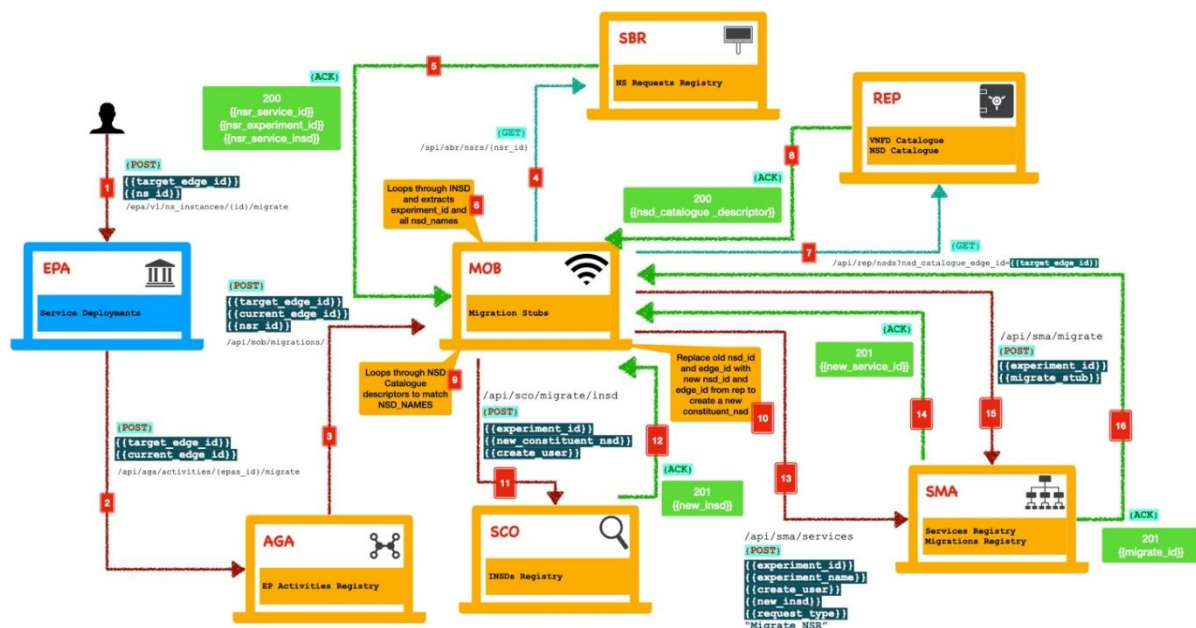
SBR
NS Requests Registry

REP
VNFD Catalogue
NSD Catalogue

(ACK)
200
{{nsr_service_id}}
{{nsr_experiment_id}}
{{nsr_service_insd}}

5

(GET)
/api/sbr/nsrs/(nsr_id)

4

8

(ACK)
200
{{nsd_catalogue_descriptor}}

Loops through INSD and extracts experiment_id and all nsd_names
6

(POST)
{{target_edge_id}}
{{ns_id}}
1
/epa/v1/ns_instances/(id)/migrate

7
(GET)
/api/rep/nsds?nsd_catalogue_edge_id={{target_edge_id}}

EPA
Service Deployments

MOB
Migration Stubs

(POST)
{{target_edge_id}}
{{current_edge_id}}
{{nsr_id}}
/api/mob/migrations/

(ACK)
201
{{new_service_id}}

/api/sma/migrate
(POST)
{{experiment_id}}
{{migrate_stub}}

Loops through NSD Catalogue descriptors to match NSD_NAMES
9

Replace old nsd_id and edge_id with new nsd_id and edge_id from rep to create a new constituent_nsd
10

/api/sco/migrate/insd
(POST)
{{experiment_id}}
{{new_constituent_nsd}}
{{create_user}}

(POST)
{{target_edge_id}}
{{current_edge_id}}
/api/aga/activities/(epas_id)/migrate

3

12

14

15

16

2

(ACK)
201
{{new_insd}}

11

13

SMA
Services Registry
Migrations Registry

(ACK)
201
{{migrate_id}}

AGA
EP Activities Registry

SCO
INSDs Registry

/api/sma/services
(POST)
{{experiment_id}}
{{experiment_name}}
{{create_user}}
{{new_insd}}
{{request_type}}
"Migrate NSR"